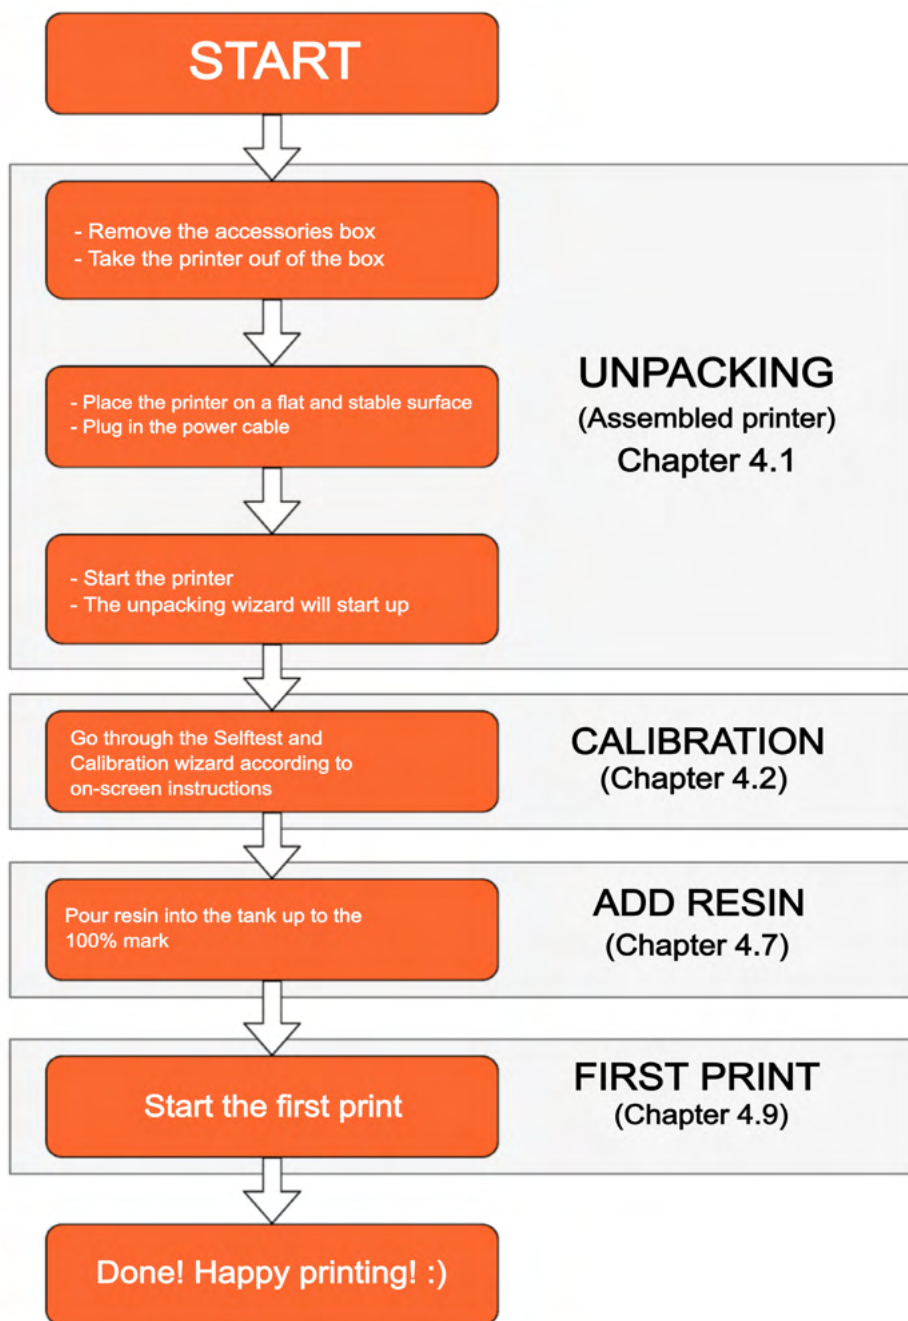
START

- Remove the accessories box
- Take the printer ouf of the box

- Place the printer on a flat and stable surface
- Plug in the power cable

- Start the printer
- The unpacking wizard will start up

UNPACKING
(Assembled printer)
Chapter 4.1

Go through the Selftest and Calibration wizard according to on-screen instructions

CALIBRATION
(Chapter 4.2)

Pour resin into the tank up to the 100% mark

ADD RESIN
(Chapter 4.7)

Start the first print

FIRST PRINT
(Chapter 4.9)

Done! Happy printing! :)